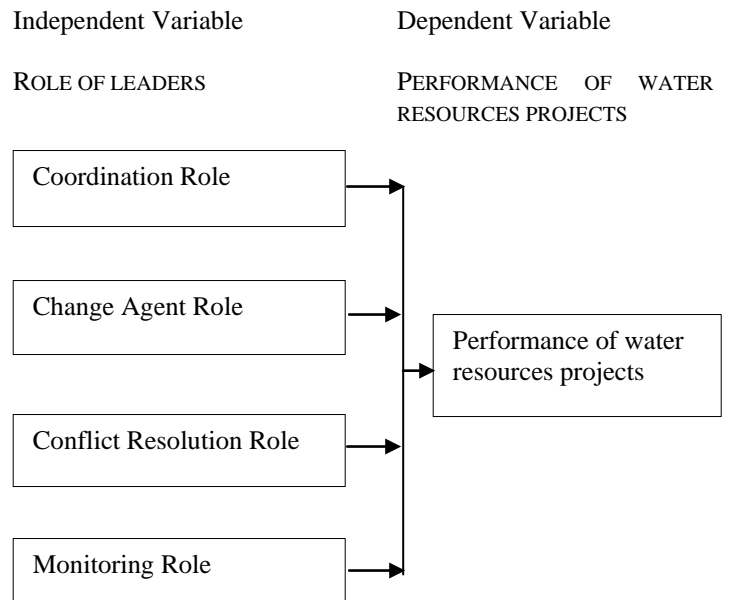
Independent Variable

ROLE OF LEADERS

Dependent Variable

PERFORMANCE OF WATER RESOURCES PROJECTS

Coordination Role

Change Agent Role

Conflict Resolution Role

Monitoring Role

Performance of water resources projects